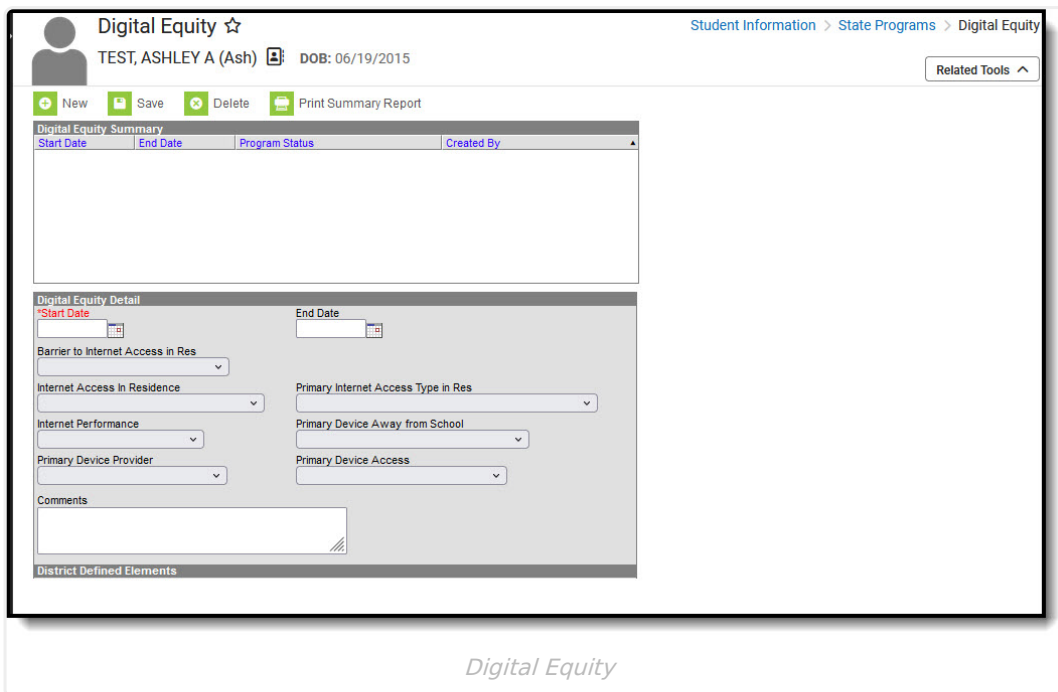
Digital Equity ☆

TEST, ASHLEY A (Ash) DOB: 06/19/2015

Student Information > State Programs > Digital Equity

Related Tools ^

New Save Delete Print Summary Report

Digital Equity Summary

| Start Date | End Date | Program Status | Created By |
|---|---|---|---|

Digital Equity Detail

*Start Date

End Date

Barrier to Internet Access in Res

Internet Access In Residence

Primary Internet Access Type in Res

Internet Performance

Primary Device Away from School

Primary Device Provider

Primary Device Access

Comments

District Defined Elements

Digital Equity